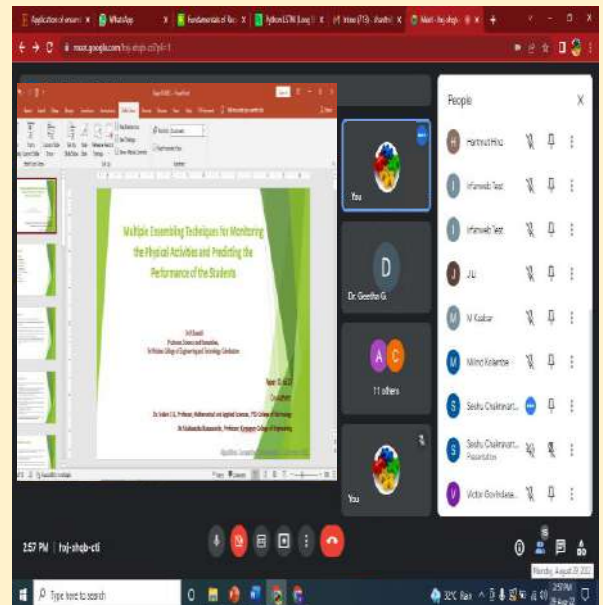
Application of ensem | WhatsApp | Fundamentals of Rec | Python 3.7.6 (Long) | Inbox (713) - shanthi | Meet - hoj-shqb-cti

meet.google.com/hoj-shqb-cti

Multiple Ensembling Techniques for Monitoring the Physical Activities and Predicting the Performance of the Students

Paper ID: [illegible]

Dr. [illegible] Professor, Mathematical and Applied Sciences, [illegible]

Dr. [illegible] Professor, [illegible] College of Engineering

You

D

Dr. Geetha G.

A C

11 others

You

People

Harimuni Hira

Infanweb Test

Infanweb Test

J B

M Kalkar

Milind Kolambe

Seshu Chakravart...

Seshu Chakravart...
Presentation

Victor Govindase...

2:57 PM | hoj-shqb-cti

Monday, August 29, 2022

Type here to search

32°C Rain

2:57 PM
29-Aug-22